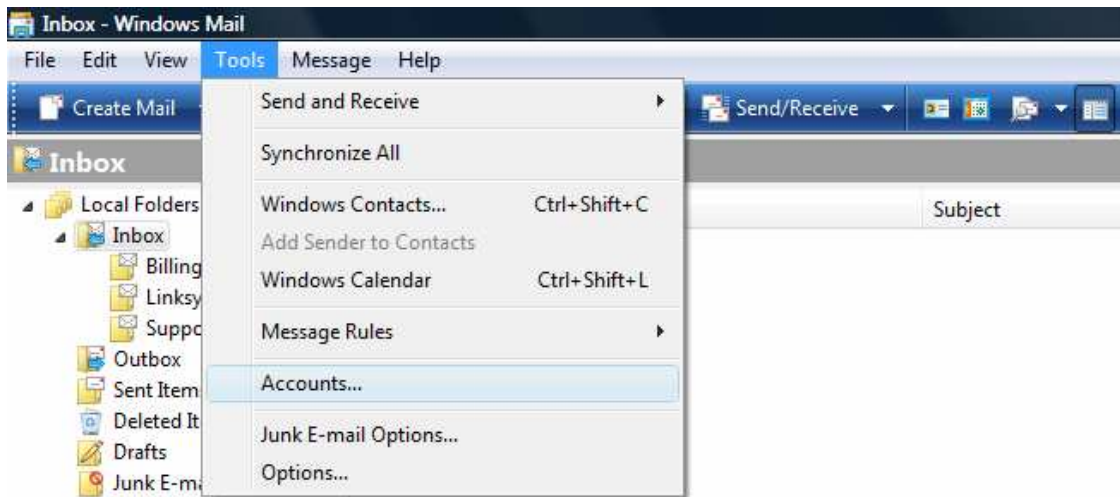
Inbox - Windows Mail

File Edit View Tools Message Help

Create Mail

Send/Receive

Inbox

Local Folders
Inbox
Billing
Linksy
Suppo
Outbox
Sent Item
Deleted It
Drafts
Junk E-ma

Send and Receive
Synchronize All
Windows Contacts... Ctrl+Shift+C
Add Sender to Contacts
Windows Calendar Ctrl+Shift+L
Message Rules
Accounts...
Junk E-mail Options...
Options...

Subject